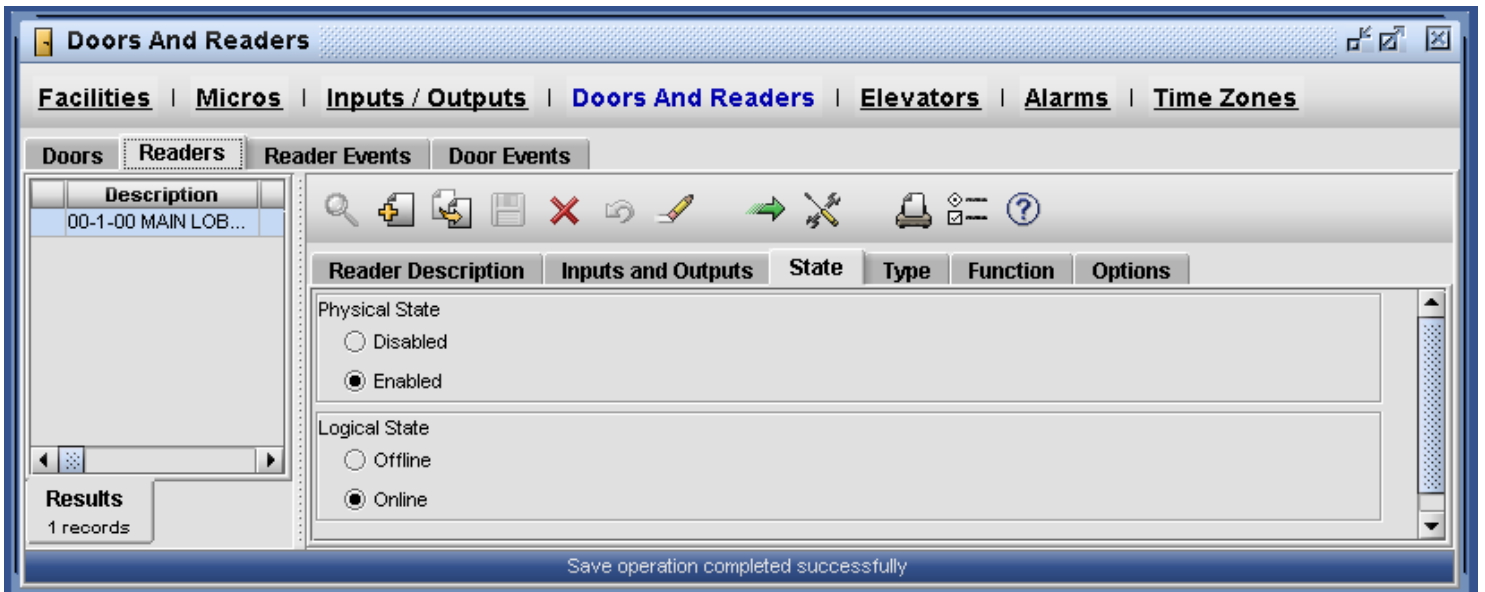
Doors And Readers

Facilities | Micros | Inputs / Outputs | Doors And Readers | Elevators | Alarms | Time Zones

Doors | Readers | Reader Events | Door Events

| Description |
|---|
| 00-1-00 MAIN LOB... |

Results
1 records

Reader Description | Inputs and Outputs | State | Type | Function | Options

Physical State
Disabled
Enabled

Logical State
Offline
Online

Save operation completed successfully